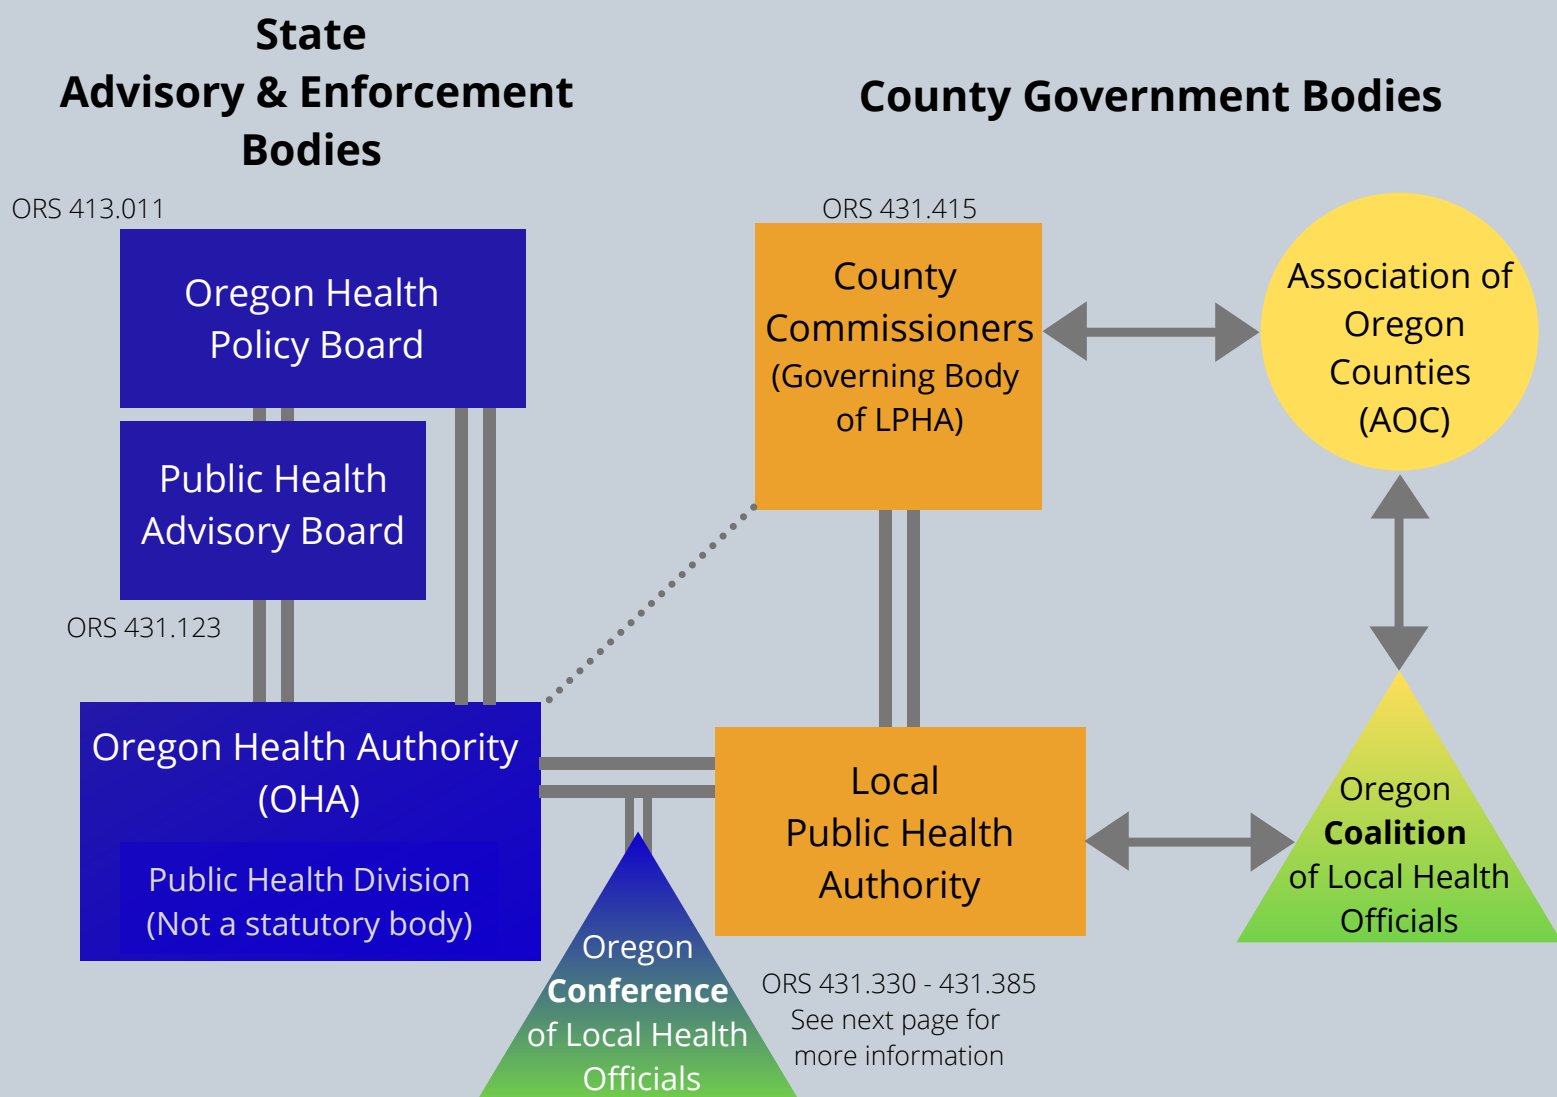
State
Advisory & Enforcement
Bodies

County Government Bodies

ORS 413.011

Oregon Health Policy Board

Public Health Advisory Board

ORS 431.123

Oregon Health Authority (OHA)

Public Health Division (Not a statutory body)

ORS 431.415

County Commissioners (Governing Body of LPHA)

Association of Oregon Counties (AOC)

Local Public Health Authority

Oregon Coalition of Local Health Officials

Oregon Conference of Local Health Officials

ORS 431.330 - 431.385
See next page for more information